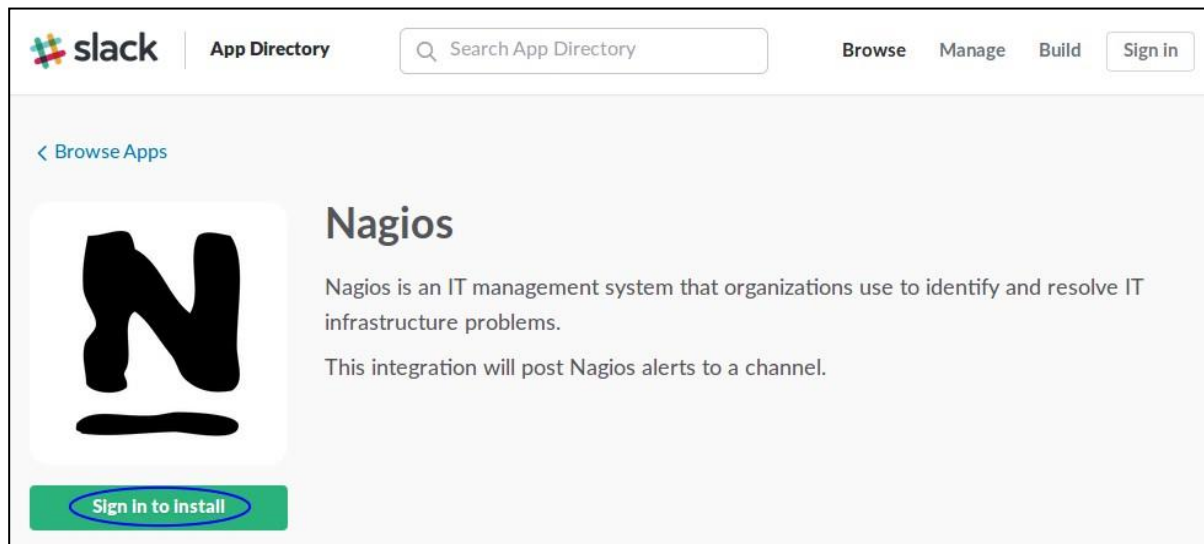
slack App Directory

Search App Directory

Browse Manage Build Sign in

< Browse Apps

Nagios

Nagios is an IT management system that organizations use to identify and resolve IT infrastructure problems.

This integration will post Nagios alerts to a channel.

Sign in to install